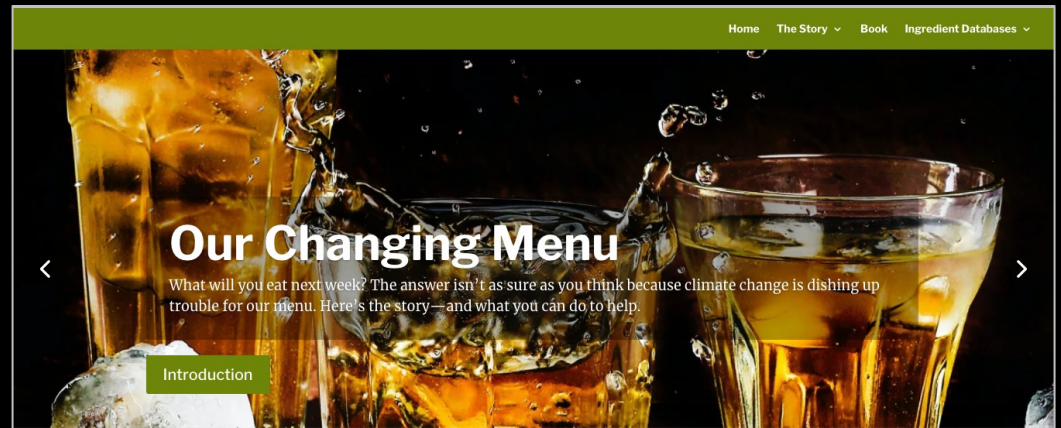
Home The Story Book Ingredient Databases

Our Changing Menu

What will you eat next week? The answer isn't as sure as you think because climate change is dishing up trouble for our menu. Here's the story—and what you can do to help.

Introduction